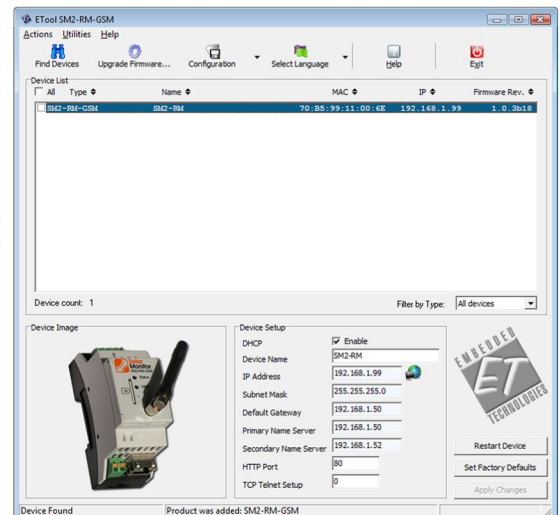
ETool SM2-RM-GSM

Actions Utilities Help

Find Devices Upgrade Firmware... Configuration Select Language Help Exit

Device List

| All Type | Name | MAC | IP | Firmware Rev. |
|---|---|---|---|---|
| SM2-RM-GSM | SM2-RM | 70:B5:99:11:00:6E | 192.168.1.99 | 1.0.3b18 |

Device count: 1

Filter by Type: All devices

Device Image

Device Setup

DHCP Enable

Device Name SM2-RM

IP Address 192.168.1.99

Subnet Mask 255.255.255.0

Default Gateway 192.168.1.50

Primary Name Server 192.168.1.50

Secondary Name Server 192.168.1.52

HTTP Port 80

TCP Telnet Setup 0

EMBEDDED ET TECHNOLOGIES

Restart Device

Set Factory Defaults

Apply Changes

Device Found

Product was added: SM2-RM-GSM